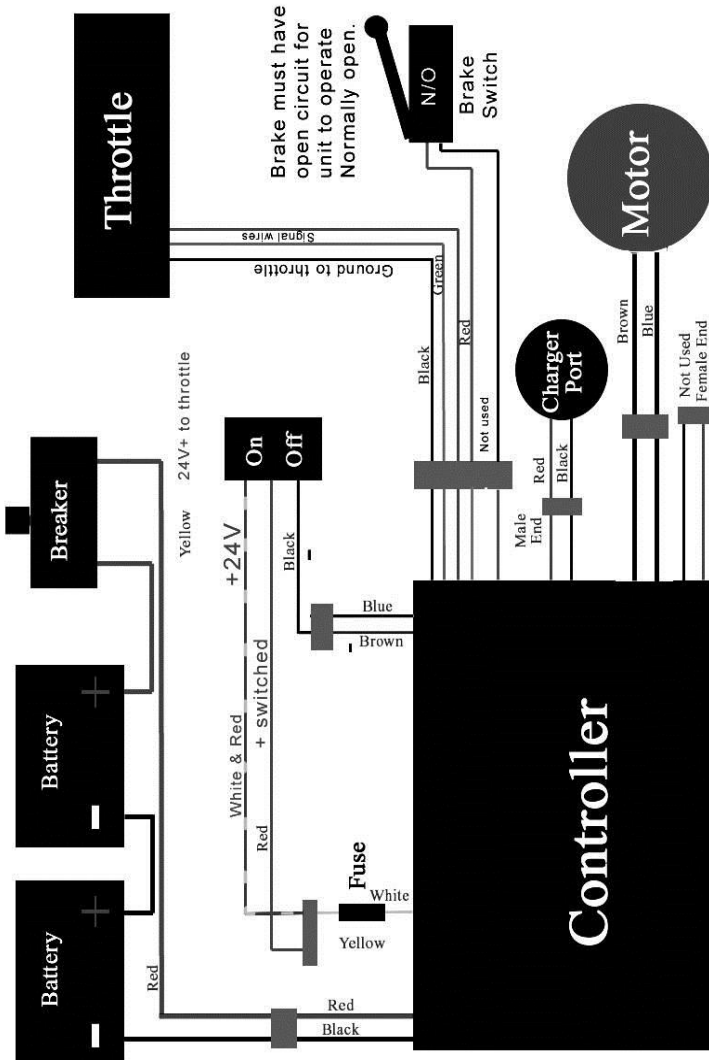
Throttle

Brake must have open circuit for unit to operate Normally open.

N/O

Brake Switch

Motor

Signal wires

Ground to throttle

Green

Black

Red

Not used

Charger Port

Red

Black

Brown

Blue

Not Used Female End

Male End

24V+ to throttle

Yellow

Breaker

On

Off

+24V

Black

Blue

Brown

White & Red

+ switched

Red

Battery

Battery

Fuse

White

Yellow

Red

Red

Black

Controller